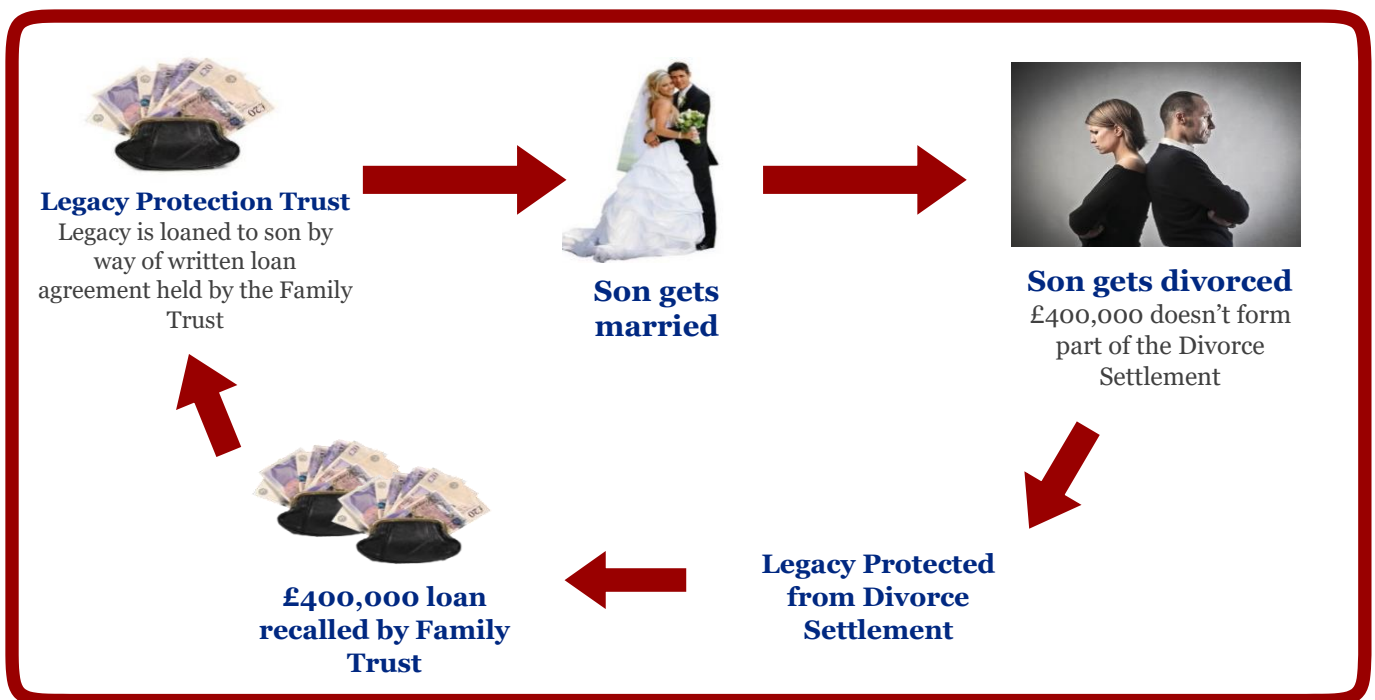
Legacy Protection Trust
Legacy is loaned to son by way of written loan agreement held by the Family Trust

Son gets married

Son gets divorced
£400,000 doesn't form part of the Divorce Settlement

Legacy Protected from Divorce Settlement

£400,000 loan recalled by Family Trust